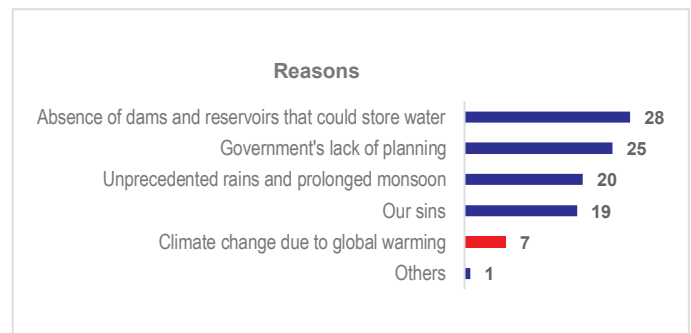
Reasons

Absence of dams and reservoirs that could store water 28
Government's lack of planning 25
Unprecedented rains and prolonged monsoon 20
Our sins 19
Climate change due to global warming 7
Others 1